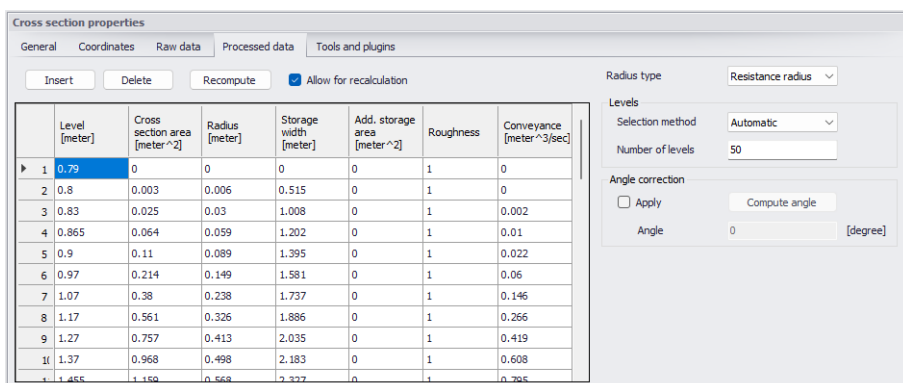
Cross section properties

General | Coordinates | Raw data | Processed data | Tools and plugins

Insert | Delete | Recompute | Allow for recalculation

| | Level [meter] | Cross section area [meter^2] | Radius [meter] | Storage width [meter] | Add. storage area [meter^2] | Roughness | Conveyance [meter^3/sec] |
|---|---|---|---|---|---|---|---|
| 1 | 0.79 | 0 | 0 | 0 | 0 | 1 | 0 |
| 2 | 0.8 | 0.003 | 0.006 | 0.515 | 0 | 1 | 0 |
| 3 | 0.83 | 0.025 | 0.03 | 1.008 | 0 | 1 | 0.002 |
| 4 | 0.865 | 0.064 | 0.059 | 1.202 | 0 | 1 | 0.01 |
| 5 | 0.9 | 0.11 | 0.089 | 1.395 | 0 | 1 | 0.022 |
| 6 | 0.97 | 0.214 | 0.149 | 1.581 | 0 | 1 | 0.06 |
| 7 | 1.07 | 0.38 | 0.238 | 1.737 | 0 | 1 | 0.146 |
| 8 | 1.17 | 0.561 | 0.326 | 1.886 | 0 | 1 | 0.266 |
| 9 | 1.27 | 0.757 | 0.413 | 2.035 | 0 | 1 | 0.419 |
| 1( | 1.37 | 0.968 | 0.498 | 2.183 | 0 | 1 | 0.608 |
| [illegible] | 1.455 | 1.159 | 0.568 | 2.327 | 0 | 1 | 0.795 |

Radius type | Resistance radius

Levels
Selection method | Automatic
Number of levels | 50

Angle correction
Apply | Compute angle
Angle | 0 | [degree]